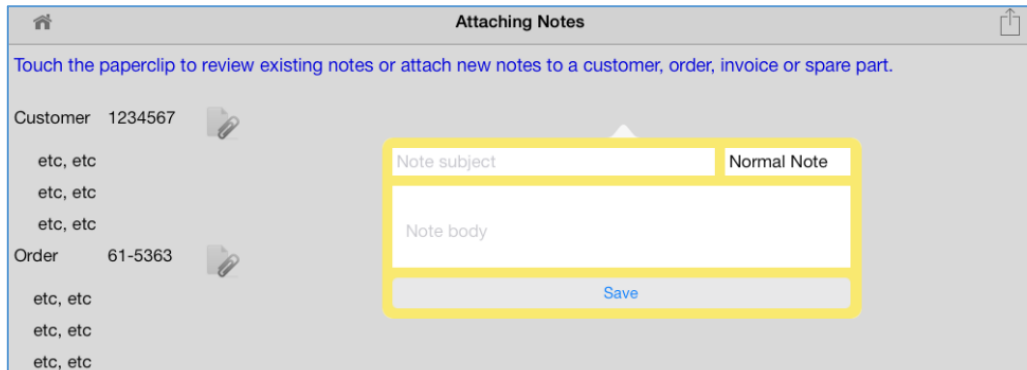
Attaching Notes

Touch the paperclip to review existing notes or attach new notes to a customer, order, invoice or spare part.

Customer 1234567

etc, etc

etc, etc

etc, etc

Order 61-5363

etc, etc

etc, etc

etc, etc

Note subject

Normal Note

Note body

Save